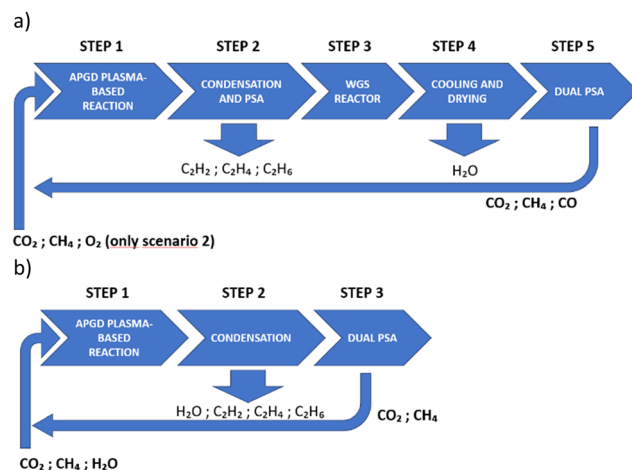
a)

STEP 1

STEP 2

STEP 3

STEP 4

STEP 5

APGD PLASMA-BASED REACTION

CONDENSATION AND PSA

WGS REACTOR

COOLING AND DRYING

DUAL PSA

$C_2H_2$ ; $C_2H_4$ ; $C_2H_6$

$H_2O$

$CO_2$ ; $CH_4$ ; CO

$CO_2$ ; $CH_4$ ; $O_2$ (only scenario 2)

b)

STEP 1

STEP 2

STEP 3

APGD PLASMA-BASED REACTION

CONDENSATION

DUAL PSA

$H_2O$ ; $C_2H_2$ ; $C_2H_4$ ; $C_2H_6$

$CO_2$ ; $CH_4$

$CO_2$ ; $CH_4$ ; $H_2O$